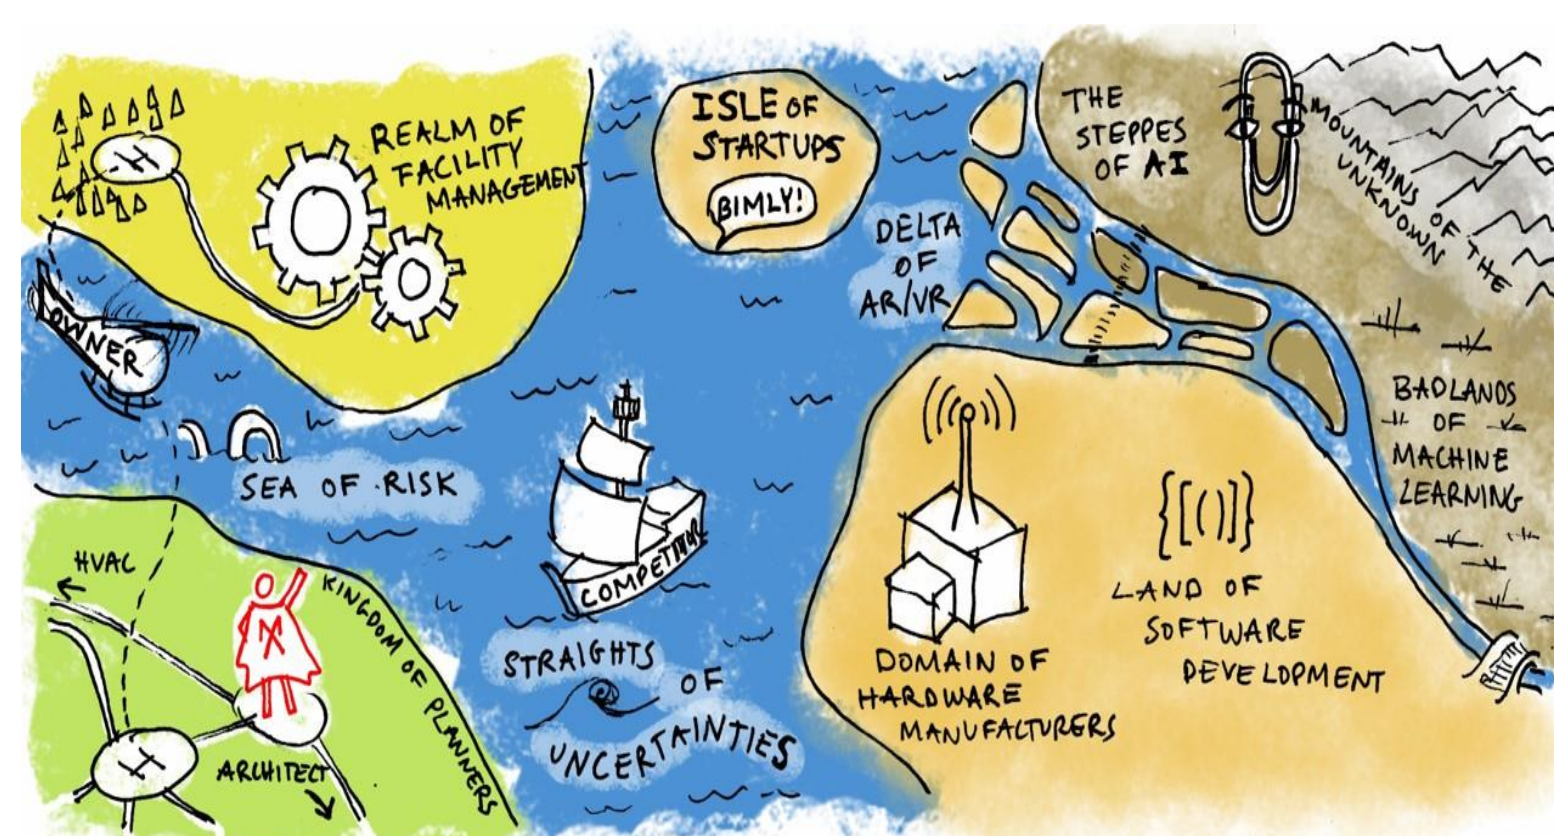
REALM OF FACILITY MANAGEMENT

ISLE OF STARTUPS

BIMLY!

THE STEPPES OF AI

MOUNTAINS OF THE UNKNOWN

DELTA OF AR/VR

OWNER

SEA OF RISK

BADLANDS OF MACHINE LEARNING

COMPETITION

HVAC

KINGDOM OF PLANNERS

STRAIGHTS OF UNCERTAINTIES

DOMAIN OF HARDWARE MANUFACTURERS

LAND OF SOFTWARE DEVELOPMENT

{[()]}

ARCHITECT